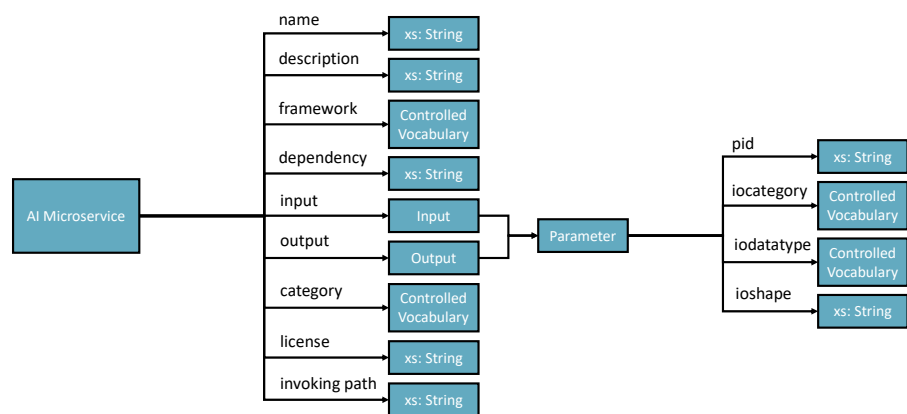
AI Microservice

name
xs: String

description
xs: String

framework
Controlled Vocabulary

dependency
xs: String

input
Input

output
Output

category
Controlled Vocabulary

license
xs: String

invoking path
xs: String

Parameter

pid
xs: String

iocategory
Controlled Vocabulary

iodatatype
Controlled Vocabulary

ioshape
xs: String